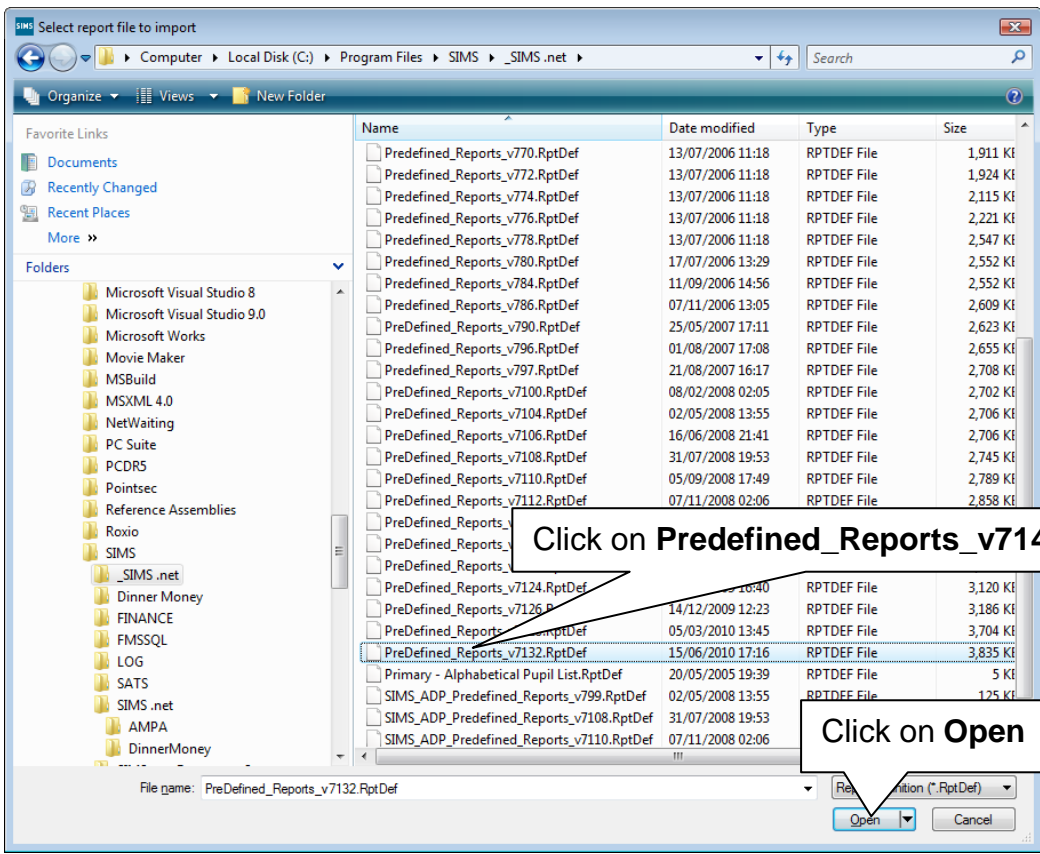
Select report file to import

Computer ▸ Local Disk (C:) ▸ Program Files ▸ SIMS ▸ _SIMS .net ▸

Search

Organize ▾ Views ▾ New Folder

Favorite Links
Documents
Recently Changed
Recent Places
More »

Folders
Microsoft Visual Studio 8
Microsoft Visual Studio 9.0
Microsoft Works
Movie Maker
MSBuild
MSXML 4.0
NetWaiting
PC Suite
PCDR5
Pointsec
Reference Assemblies
Roxio
SIMS
_SIMS .net
Dinner Money
FINANCE
FMSSQL
LOG
SATS
SIMS .net
AMPA
DinnerMoney

| Name | Date modified | Type | Size |
|---|---|---|---|
| Predefined_Reports_v770.RptDef | 13/07/2006 11:18 | RPTDEF File | 1,911 KE |
| Predefined_Reports_v772.RptDef | 13/07/2006 11:18 | RPTDEF File | 1,924 KE |
| Predefined_Reports_v774.RptDef | 13/07/2006 11:18 | RPTDEF File | 2,115 KE |
| Predefined_Reports_v776.RptDef | 13/07/2006 11:18 | RPTDEF File | 2,221 KE |
| Predefined_Reports_v778.RptDef | 13/07/2006 11:18 | RPTDEF File | 2,547 KE |
| Predefined_Reports_v780.RptDef | 17/07/2006 13:29 | RPTDEF File | 2,552 KE |
| Predefined_Reports_v784.RptDef | 11/09/2006 14:56 | RPTDEF File | 2,552 KE |
| Predefined_Reports_v786.RptDef | 07/11/2006 13:05 | RPTDEF File | 2,609 KE |
| PreDefined_Reports_v790.RptDef | 25/05/2007 17:11 | RPTDEF File | 2,623 KE |
| Predefined_Reports_v796.RptDef | 01/08/2007 17:08 | RPTDEF File | 2,655 KE |
| Predefined_Reports_v797.RptDef | 21/08/2007 16:17 | RPTDEF File | 2,708 KE |
| PreDefined_Reports_v7100.RptDef | 08/02/2008 02:05 | RPTDEF File | 2,702 KE |
| PreDefined_Reports_v7104.RptDef | 02/05/2008 13:55 | RPTDEF File | 2,706 KE |
| PreDefined_Reports_v7106.RptDef | 16/06/2008 21:41 | RPTDEF File | 2,706 KE |
| PreDefined_Reports_v7108.RptDef | 31/07/2008 19:53 | RPTDEF File | 2,745 KE |
| PreDefined_Reports_v7110.RptDef | 05/09/2008 17:49 | RPTDEF File | 2,789 KE |
| PreDefined_Reports_v7112.RptDef | 07/11/2008 02:06 | RPTDEF File | 2,858 KE |
| PreDefined_Reports_v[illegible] | | | |
| PreDefined_Reports_v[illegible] | | | |
| PreDefined_Reports_v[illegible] | | | |
| PreDefined_Reports_v7124.RptDef | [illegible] 16:40 | RPTDEF File | 3,120 KE |
| PreDefined_Reports_v7126.R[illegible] | 14/12/2009 12:23 | RPTDEF File | 3,186 KE |
| PreDefined_Reports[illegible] | 05/03/2010 13:45 | RPTDEF File | 3,704 KE |
| PreDefined_Reports_v7132.RptDef | 15/06/2010 17:16 | RPTDEF File | 3,835 KE |
| Primary - Alphabetical Pupil List.RptDef | 20/05/2005 19:39 | RPTDEF File | 5 KE |
| SIMS_ADP_Predefined_Reports_v799.RptDef | 02/05/2008 13:55 | RPTDEF File | 125 KE |
| SIMS_ADP_Predefined_Reports_v7108.RptDef | 31/07/2008 19:53 | | |
| SIMS_ADP_Predefined_Reports_v7110.RptDef | 07/11/2008 02:06 | | |

Click on **Predefined_Reports_v714**

Click on **Open**

File name: PreDefined_Reports_v7132.RptDef

Re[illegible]ition (*.RptDef)

Open

Cancel